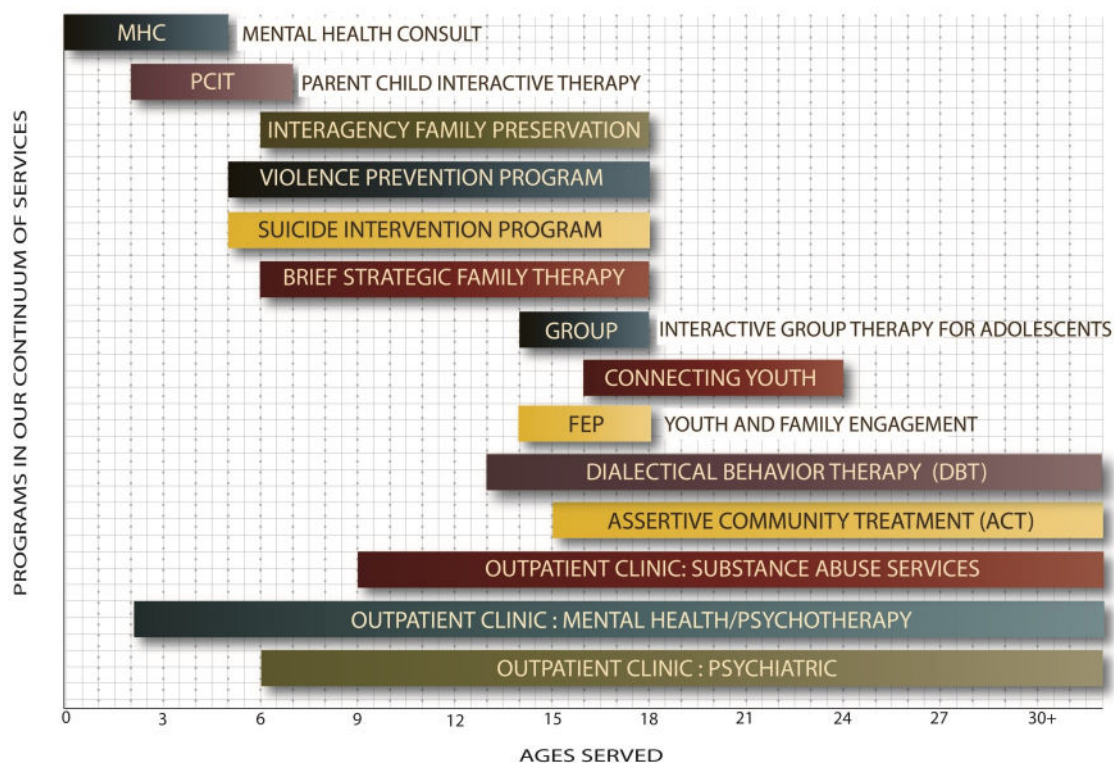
PROGRAMS IN OUR CONTINUUM OF SERVICES

MHC MENTAL HEALTH CONSULT

PCIT PARENT CHILD INTERACTIVE THERAPY

INTERAGENCY FAMILY PRESERVATION

VIOLENCE PREVENTION PROGRAM

SUICIDE INTERVENTION PROGRAM

BRIEF STRATEGIC FAMILY THERAPY

GROUP INTERACTIVE GROUP THERAPY FOR ADOLESCENTS

CONNECTING YOUTH

FEP YOUTH AND FAMILY ENGAGEMENT

DIALECTICAL BEHAVIOR THERAPY (DBT)

ASSERTIVE COMMUNITY TREATMENT (ACT)

OUTPATIENT CLINIC: SUBSTANCE ABUSE SERVICES

OUTPATIENT CLINIC : MENTAL HEALTH/PSYCHOTHERAPY

OUTPATIENT CLINIC : PSYCHIATRIC

0 3 6 9 12 15 18 21 24 27 30+

AGES SERVED